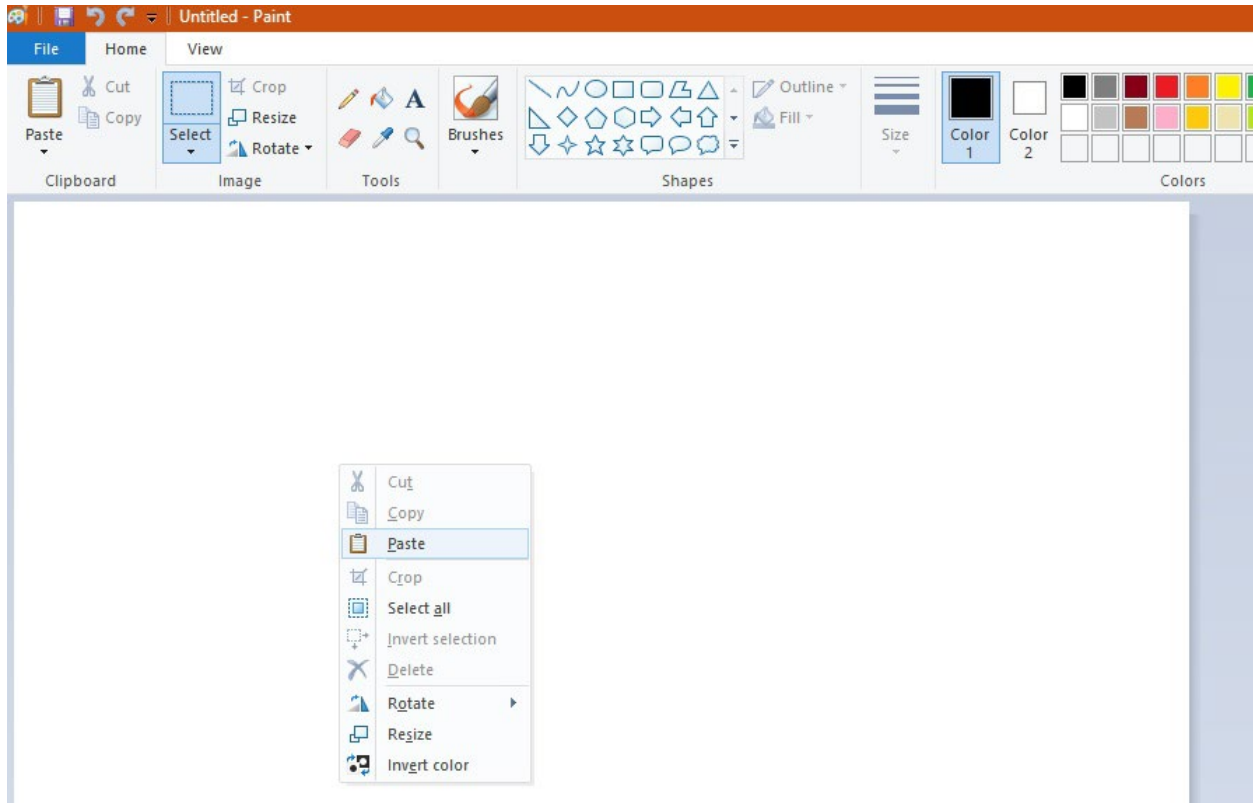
Untitled - Paint

File
Home
View

Paste
Cut
Copy
Clipboard

Select
Crop
Resize
Rotate
Image

A
Tools

Brushes

Outline
Fill
Shapes

Size

Color 1
Color 2
Colors

Cut
Copy
Paste
Crop
Select all
Invert selection
Delete
Rotate
Resize
Invert color